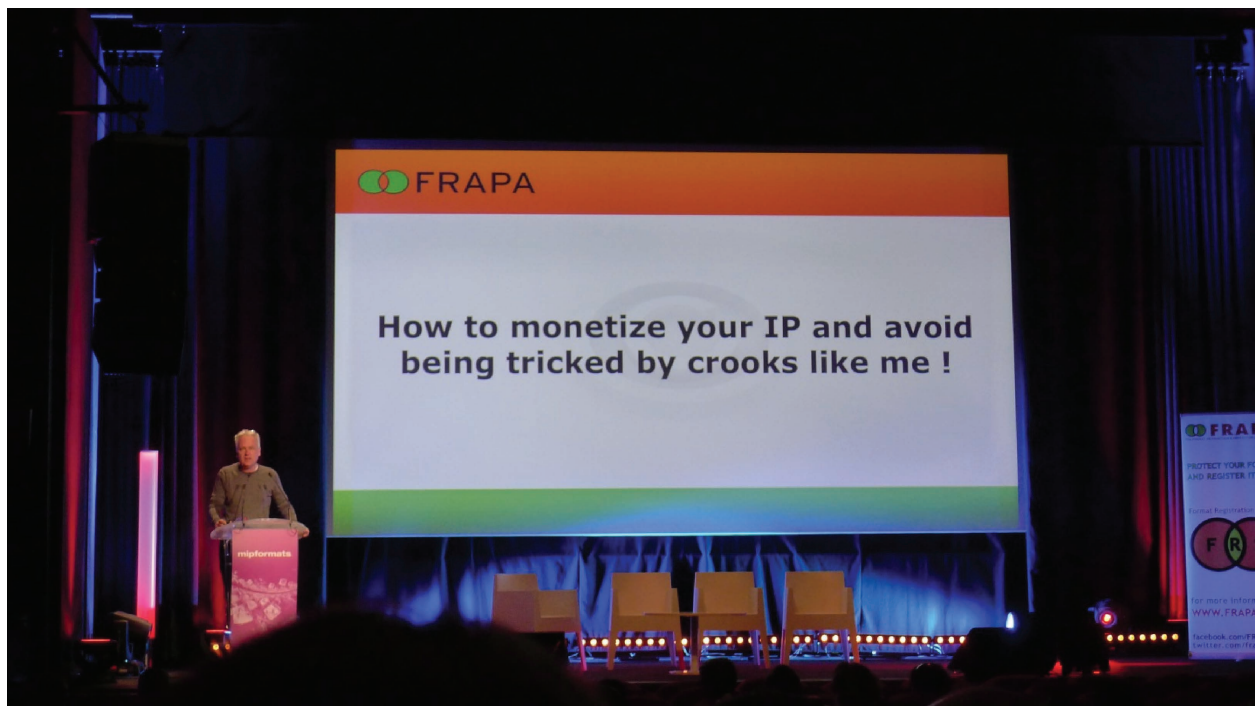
FRAPA

How to monetize your IP and avoid being tricked by crooks like me !

mipformats

FRA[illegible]

PROTECT YOUR F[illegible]
AND REGISTER IT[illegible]

Format Registration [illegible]

F R

for more inform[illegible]
WWW.FRAPA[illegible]

facebook.com/F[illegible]
twitter.com/fr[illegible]